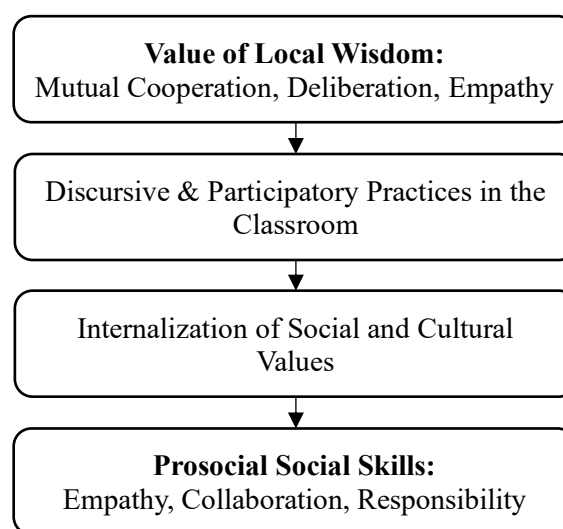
Value of Local Wisdom:
Mutual Cooperation, Deliberation, Empathy

Discursive & Participatory Practices in the Classroom

Internalization of Social and Cultural Values

Prosocial Social Skills:
Empathy, Collaboration, Responsibility